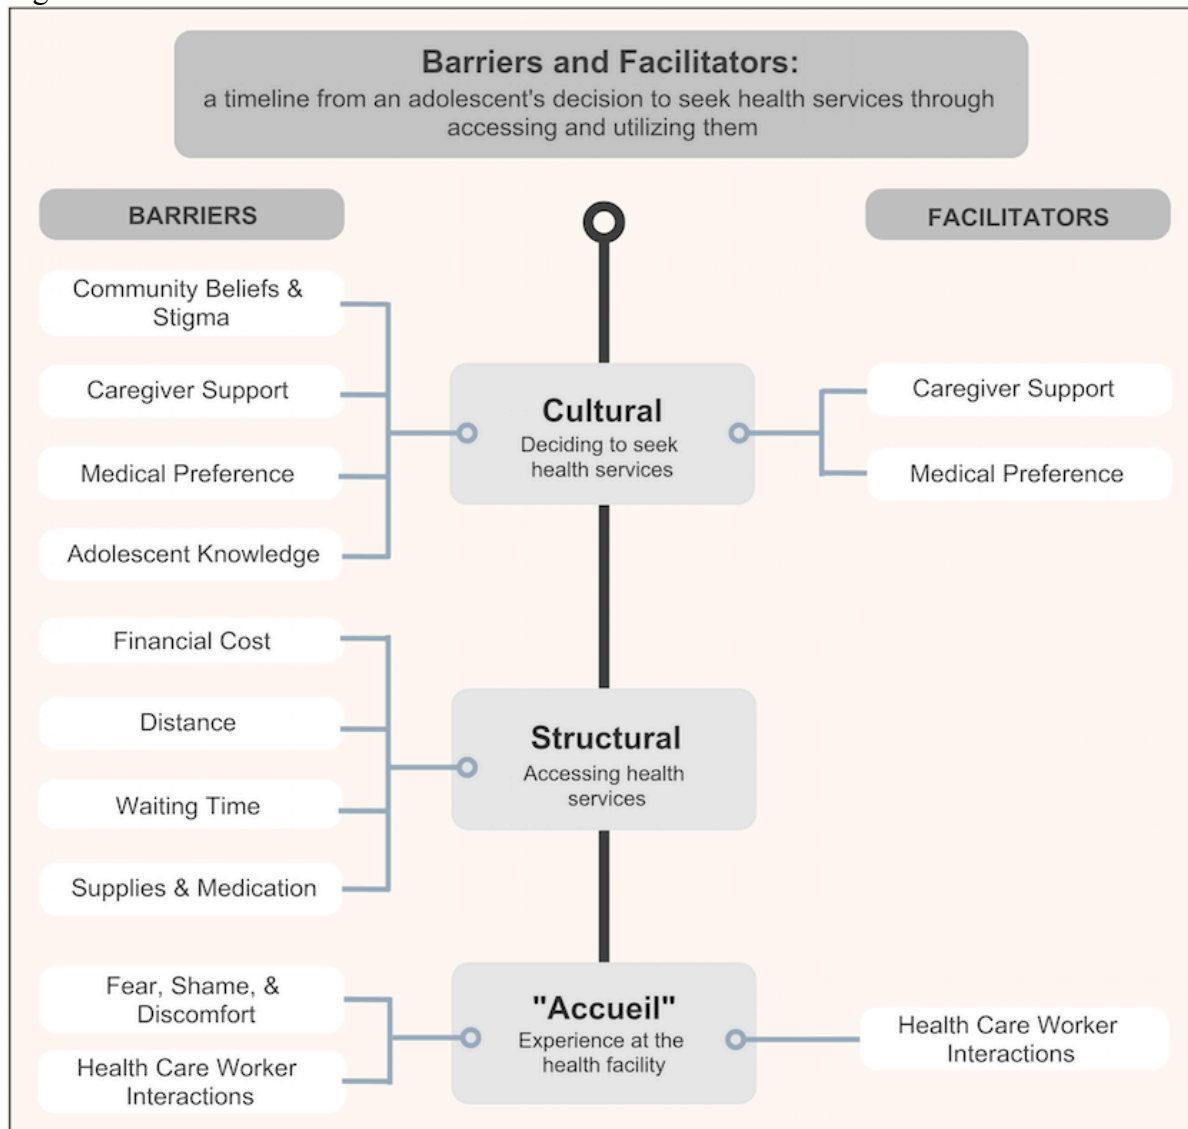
Barriers and Facilitators:
a timeline from an adolescent's decision to seek health services through accessing and utilizing them

BARRIERS

FACILITATORS

Community Beliefs & Stigma

Caregiver Support

Medical Preference

Adolescent Knowledge

Cultural
Deciding to seek health services

Caregiver Support

Medical Preference

Financial Cost

Distance

Waiting Time

Supplies & Medication

Structural
Accessing health services

Fear, Shame, & Discomfort

Health Care Worker Interactions

"Accueil"
Experience at the health facility

Health Care Worker Interactions